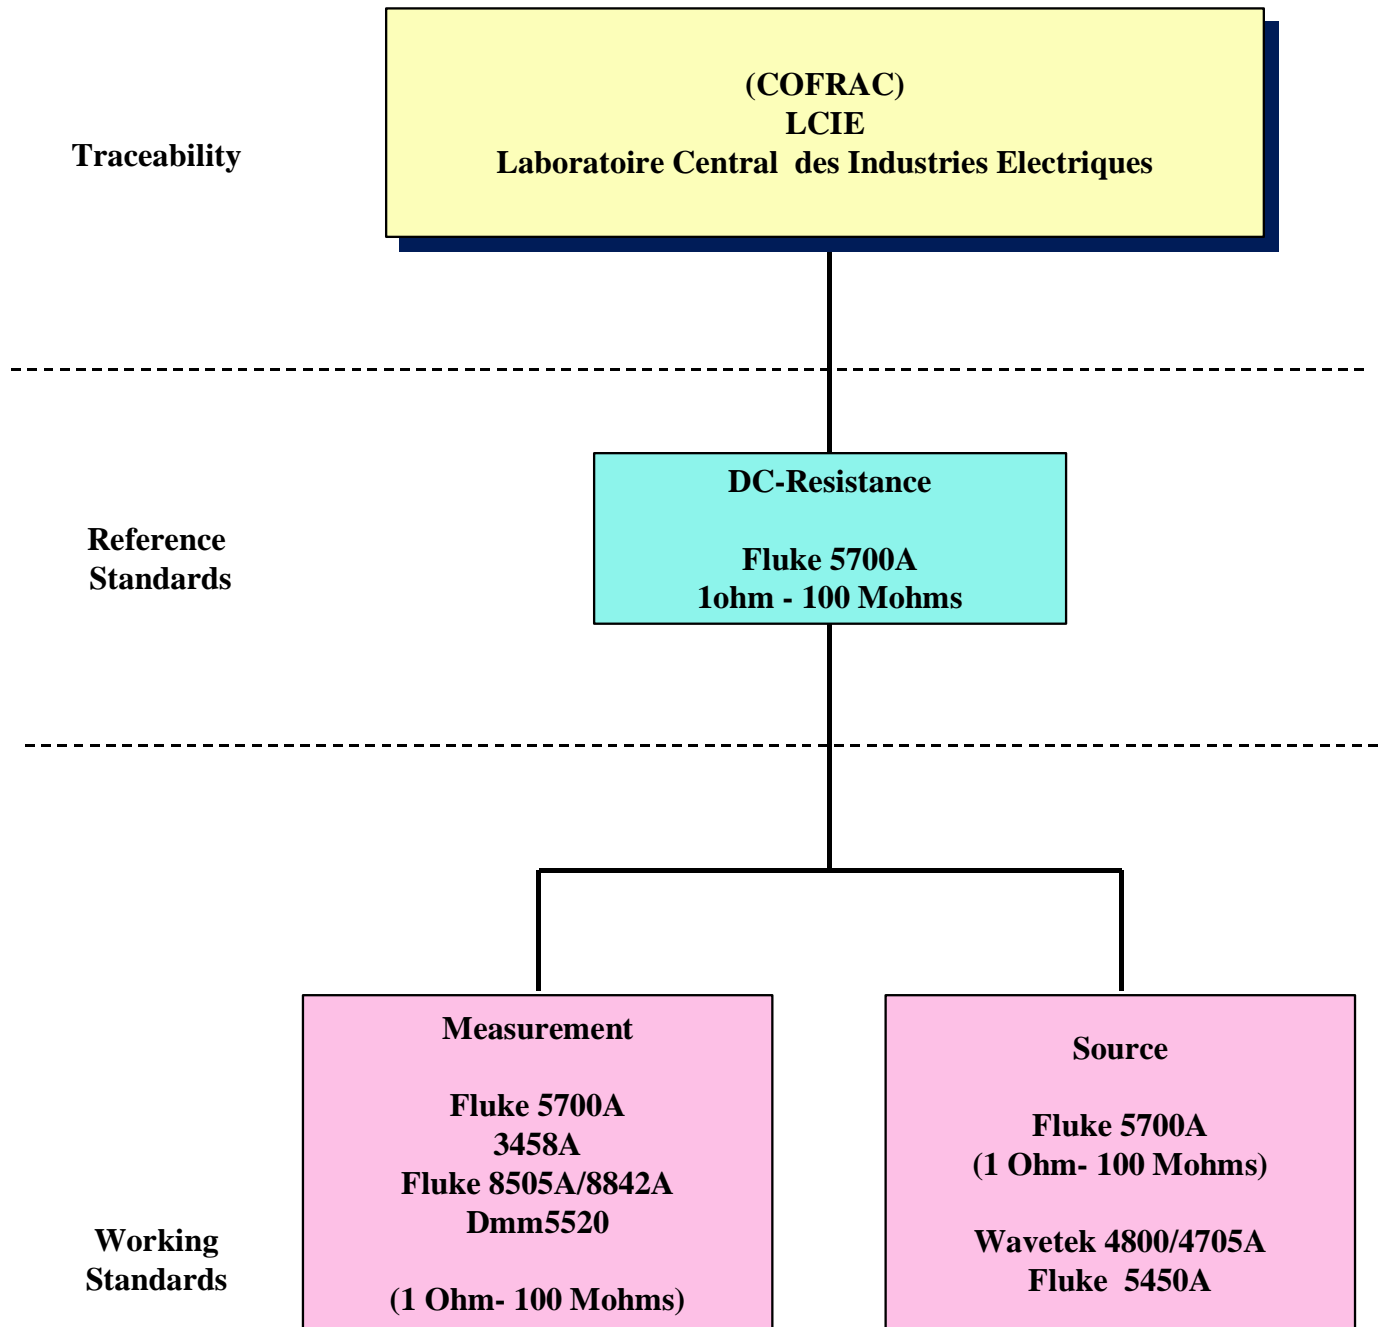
Traceability

(COFRAC)
LCIE
Laboratoire Central des Industries Electriques

Reference Standards

DC-Resistance

Fluke 5700A
1ohm - 100 Mohms

Working Standards

Measurement

Fluke 5700A
3458A
Fluke 8505A/8842A
Dmm5520

(1 Ohm- 100 Mohms)

Source

Fluke 5700A
(1 Ohm- 100 Mohms)

Wavetek 4800/4705A
Fluke 5450A